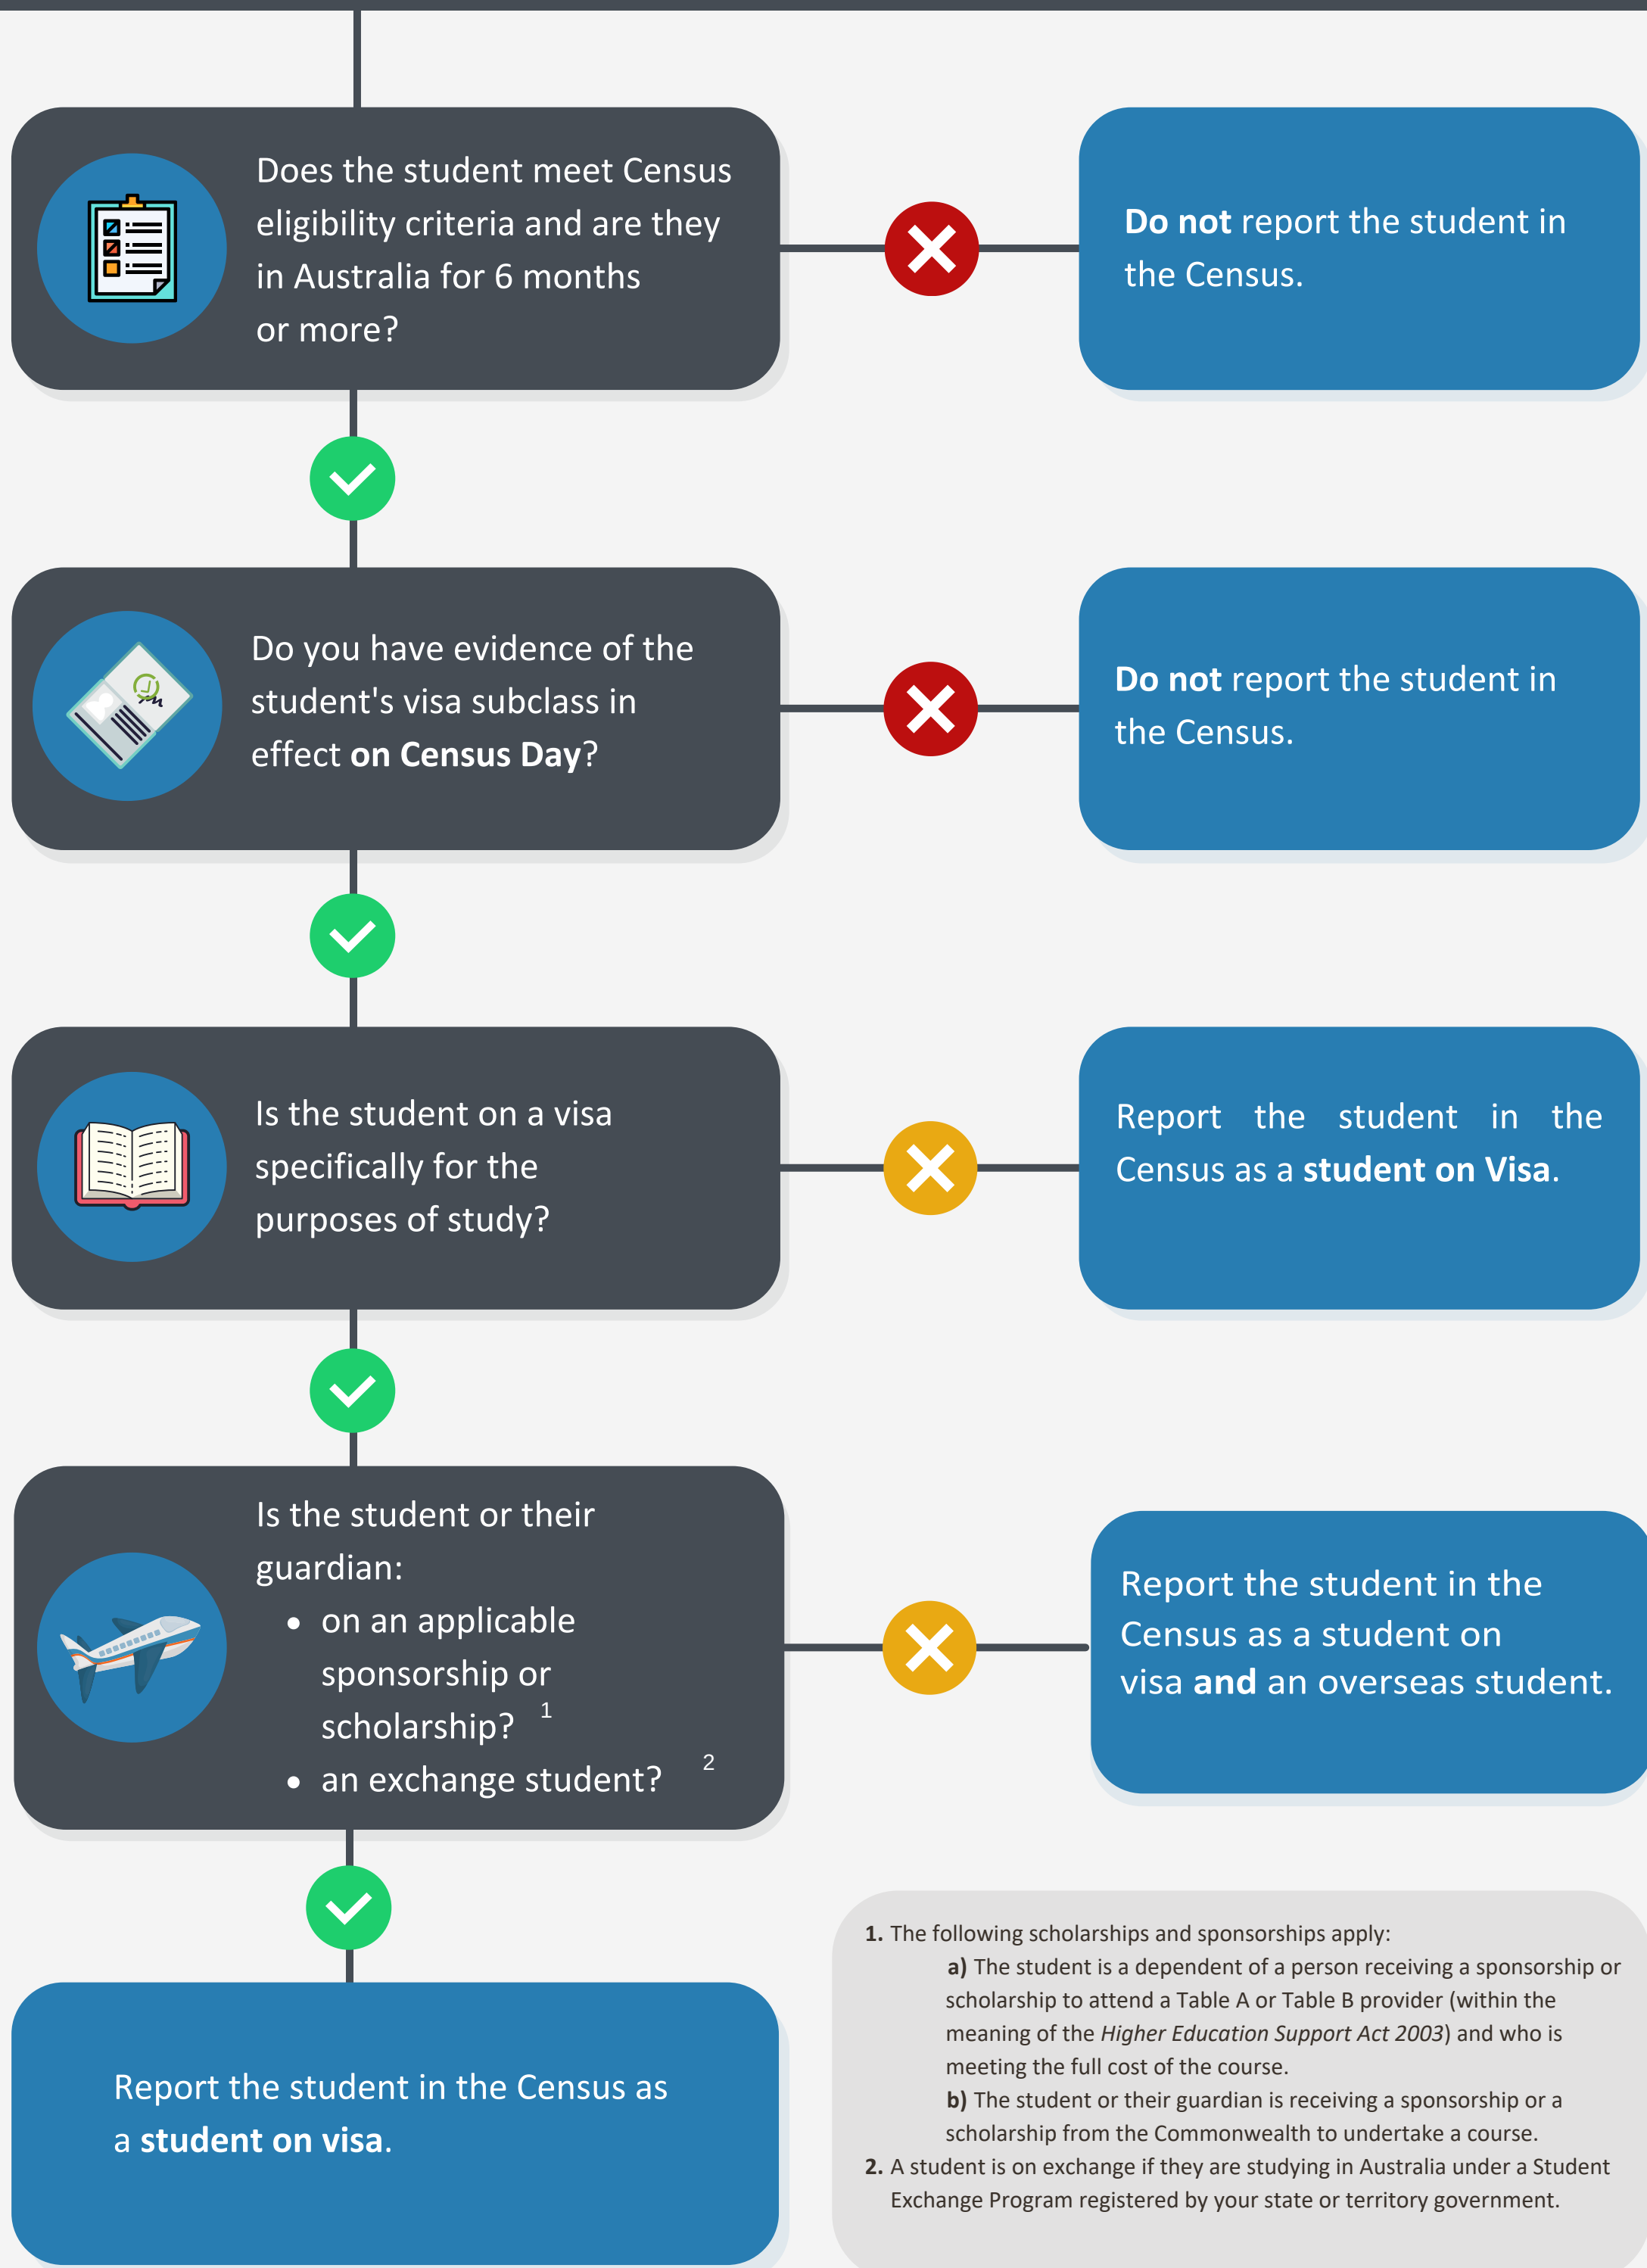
Does the student meet Census eligibility criteria and are they in Australia for 6 months or more?

**Do not** report the student in the Census.

Do you have evidence of the student's visa subclass in effect **on Census Day**?

**Do not** report the student in the Census.

Is the student on a visa specifically for the purposes of study?

Report the student in the Census as a **student on Visa**.

Is the student or their guardian:
- on an applicable sponsorship or scholarship? $^1$
- an exchange student? $^2$

Report the student in the Census as a student on visa **and** an overseas student.

Report the student in the Census as a **student on visa**.

**1.** The following scholarships and sponsorships apply:
**a)** The student is a dependent of a person receiving a sponsorship or scholarship to attend a Table A or Table B provider (within the meaning of the *Higher Education Support Act 2003*) and who is meeting the full cost of the course.
**b)** The student or their guardian is receiving a sponsorship or a scholarship from the Commonwealth to undertake a course.
**2.** A student is on exchange if they are studying in Australia under a Student Exchange Program registered by your state or territory government.